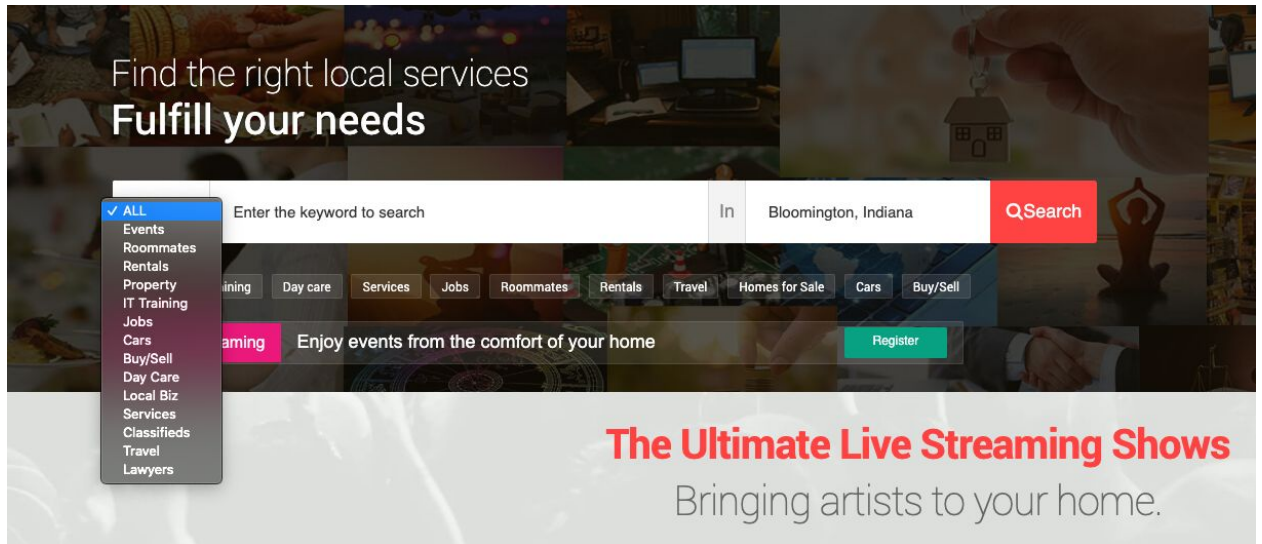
Find the right local services
Fulfill your needs

✓ ALL
Events
Roommates
Rentals
Property
IT Training
Jobs
Cars
Buy/Sell
Day Care
Local Biz
Services
Classifieds
Travel
Lawyers

Enter the keyword to search
In
Bloomington, Indiana
Search

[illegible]aining
Day care
Services
Jobs
Roommates
Rentals
Travel
Homes for Sale
Cars
Buy/Sell

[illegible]aming
Enjoy events from the comfort of your home
Register

The Ultimate Live Streaming Shows
Bringing artists to your home.